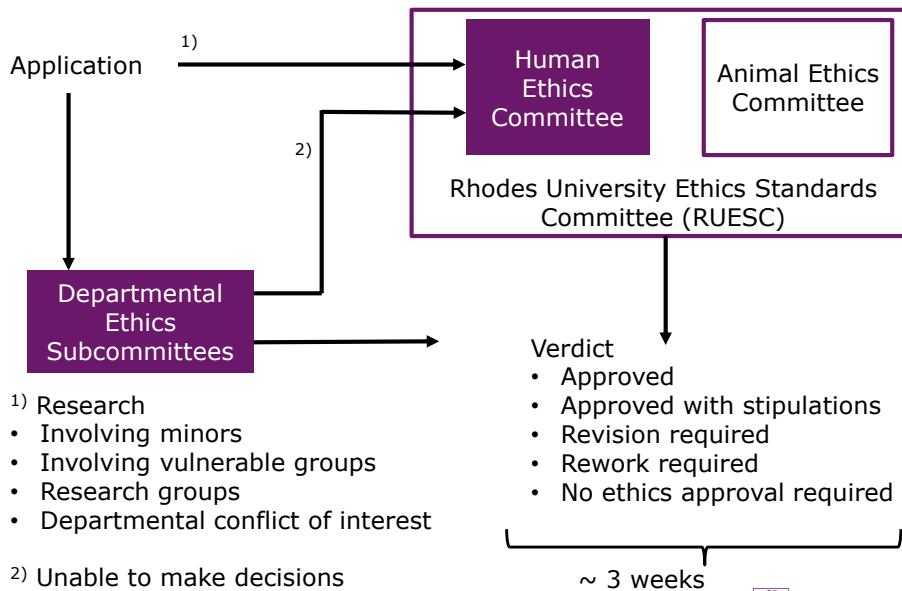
Application

1)

2)

Human Ethics Committee

Animal Ethics Committee

Rhodes University Ethics Standards Committee (RUESC)

Departmental Ethics Subcommittees

Verdict
• Approved
• Approved with stipulations
• Revision required
• Rework required
• No ethics approval required

~ 3 weeks

$^{1)}$ Research
• Involving minors
• Involving vulnerable groups
• Research groups
• Departmental conflict of interest

$^{2)}$ Unable to make decisions